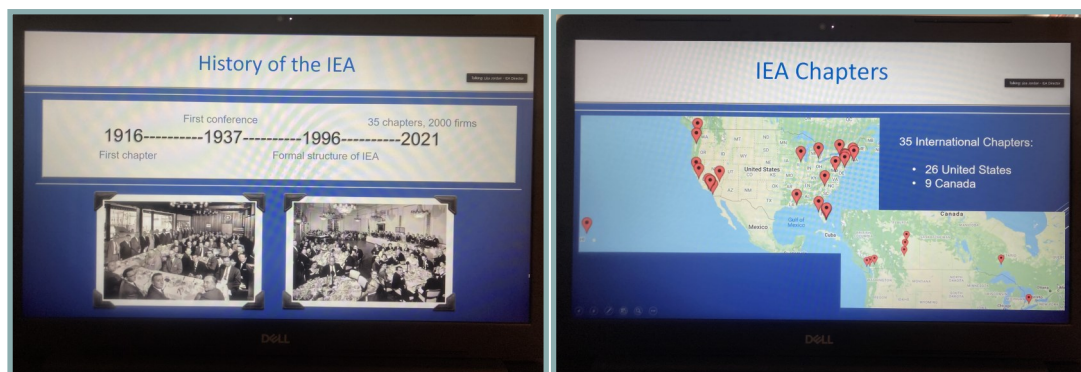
History of the IEA

First conference

35 chapters, 2000 firms

1916----------1937----------1996----------2021

First chapter

Formal structure of IEA

DELL

IEA Chapters

United States

Gulf of Mexico

Mexico

Cuba

Canada

35 International Chapters:

• 26 United States
• 9 Canada

DELL